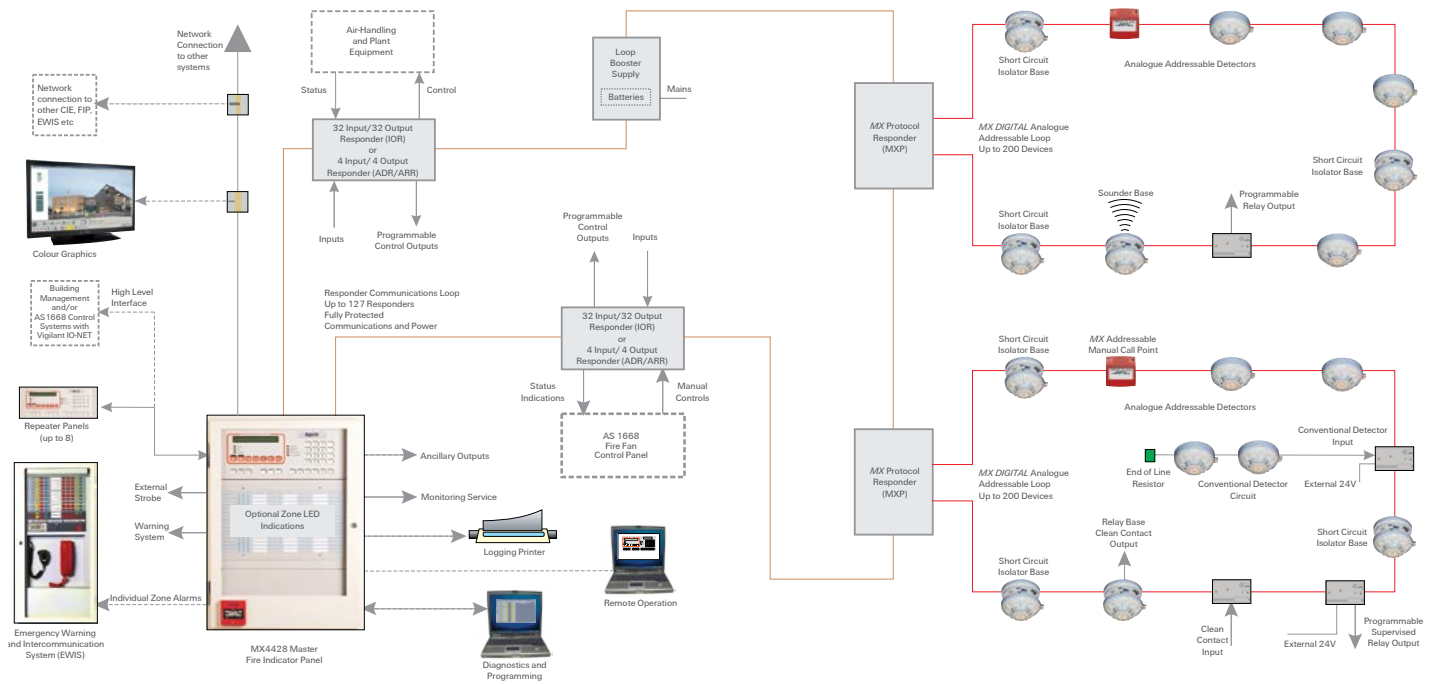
Network Connection to other systems

Network connection to other CIE, FIP, EWIS etc

Colour Graphics

Building Management and/or AS1668 Control Systems with Vigilant IO-NET

High Level Interface

Repeater Panels (up to 8)

Emergency Warning and Intercommunication System (EWIS)

External Strobe

Warning System

Individual Zone Alarms

Optional Zone LED Indications

MX4428 Master Fire Indicator Panel

Ancillary Outputs

Monitoring Service

Logging Printer

Remote Operation

Diagnostics and Programming

Air-Handling and Plant Equipment

Status

Control

32 Input/32 Output Responder (IOR) or 4 Input/ 4 Output Responder (ADR/ARR)

Inputs

Programmable Control Outputs

Loop Booster Supply

Batteries

Mains

Responder Communications Loop Up to 127 Responders Fully Protected Communications and Power

Programmable Control Outputs

Inputs

32 Input/32 Output Responder (IOR) or 4 Input/ 4 Output Responder (ADR/ARR)

Status Indications

Manual Controls

AS 1668 Fire Fan Control Panel

MX Protocol Responder (MXP)

Short Circuit Isolator Base

Analogue Addressable Detectors

MX DIGITAL Analogue Addressable Loop Up to 200 Devices

Short Circuit Isolator Base

Sounder Base

Programmable Relay Output

Short Circuit Isolator Base

MX Protocol Responder (MXP)

Short Circuit Isolator Base

MX Addressable Manual Call Point

Analogue Addressable Detectors

Conventional Detector Input

MX DIGITAL Analogue Addressable Loop Up to 200 Devices

End of Line Resistor

Conventional Detector Circuit

External 24V

Relay Base Clean Contact Output

Short Circuit Isolator Base

Short Circuit Isolator Base

Clean Contact Input

External 24V

Programmable Supervised Relay Output